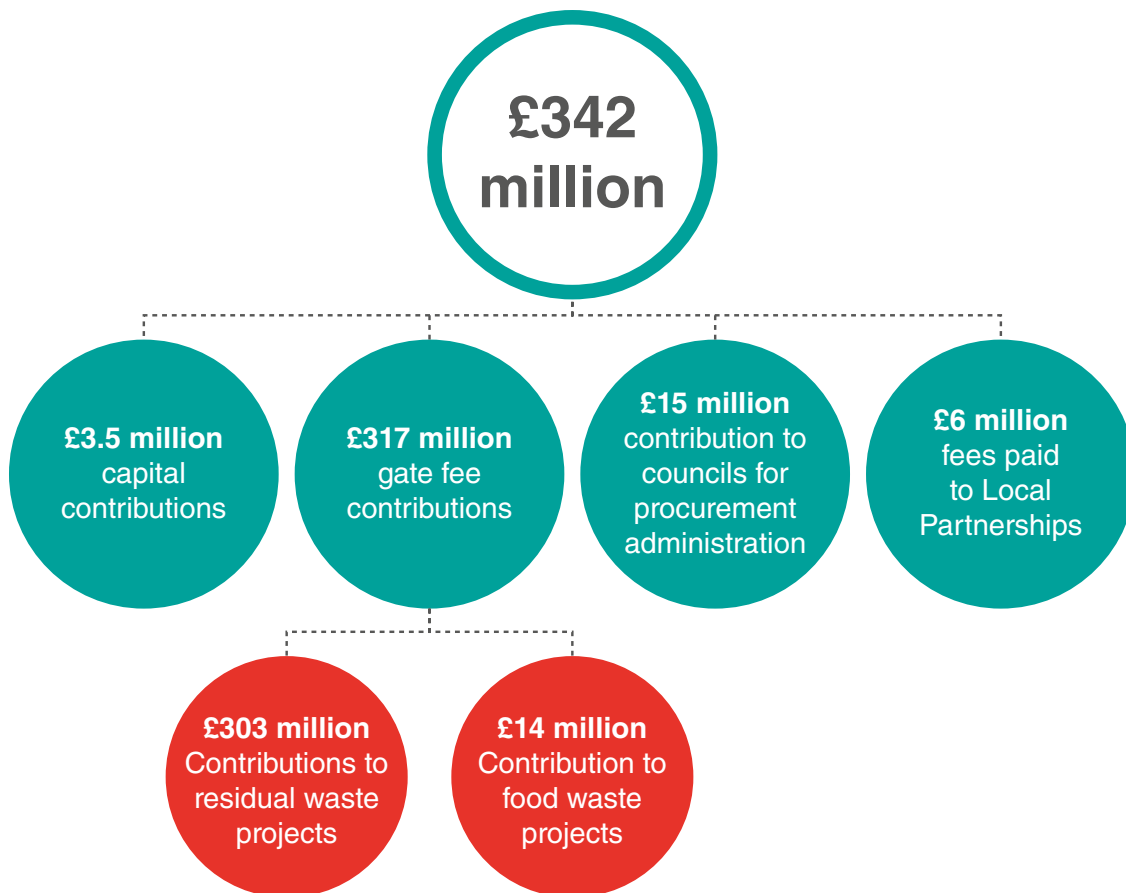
£342 million

£3.5 million capital contributions

£317 million gate fee contributions

£15 million contribution to councils for procurement administration

£6 million fees paid to Local Partnerships

£303 million Contributions to residual waste projects

£14 million Contribution to food waste projects